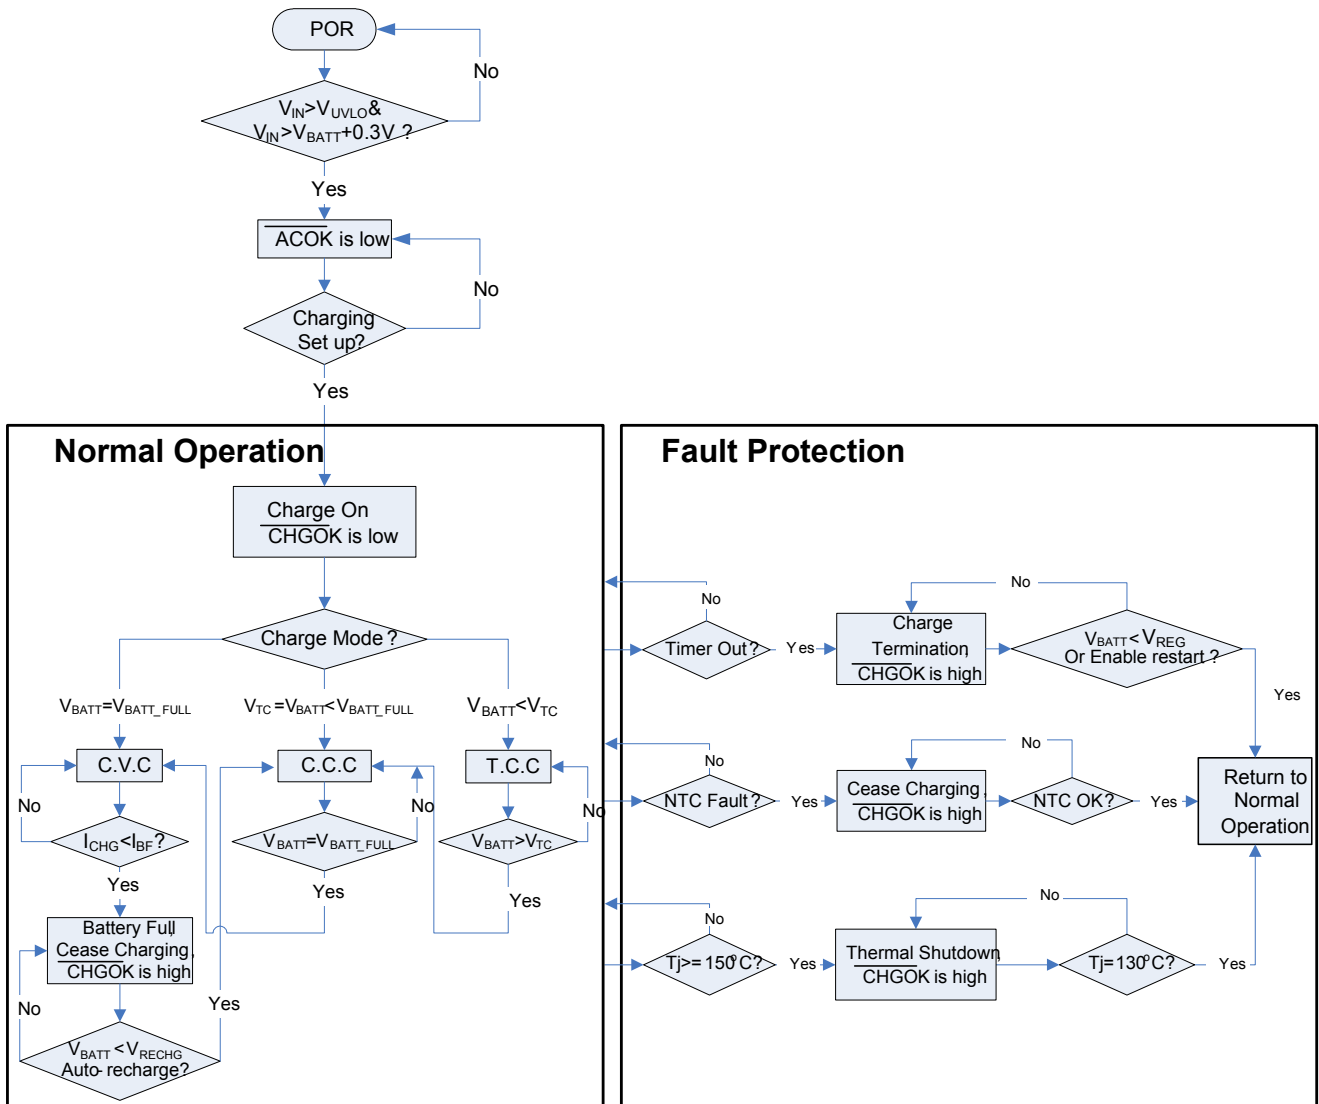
POR

No

$V_{IN}>V_{UVLO}$&
$V_{IN}>V_{BATT}+0.3V$ ?

Yes

$\overline{ACOK}$ is low

No

Charging Set up?

Yes

Normal Operation

Charge On
$\overline{CHGOK}$ is low

Charge Mode ?

$V_{BATT}=V_{BATT\_FULL}$

$V_{TC}=V_{BATT}<V_{BATT\_FULL}$

$V_{BATT}<V_{TC}$

C.V.C

C.C.C

T.C.C

No

$I_{CHG}<I_{BF}$?

No

$V_{BATT}=V_{BATT\_FULL}$

No

$V_{BATT}>V_{TC}$

Yes

Yes

Yes

Battery Full,
Cease Charging,
$\overline{CHGOK}$ is high

No

Yes

$V_{BATT}<V_{RECHG}$
Auto-recharge?

Fault Protection

No

Timer Out?

Yes

Charge
Termination
$\overline{CHGOK}$ is high

No

$V_{BATT}<V_{REG}$
Or Enable restart ?

Yes

No

NTC Fault?

Yes

Cease Charging,
$\overline{CHGOK}$ is high

No

NTC OK?

Yes

Return to Normal Operation

No

$Tj>=150^{0}C$?

Yes

Thermal Shutdown,
$\overline{CHGOK}$ is high

No

$Tj=130^{0}C$?

Yes